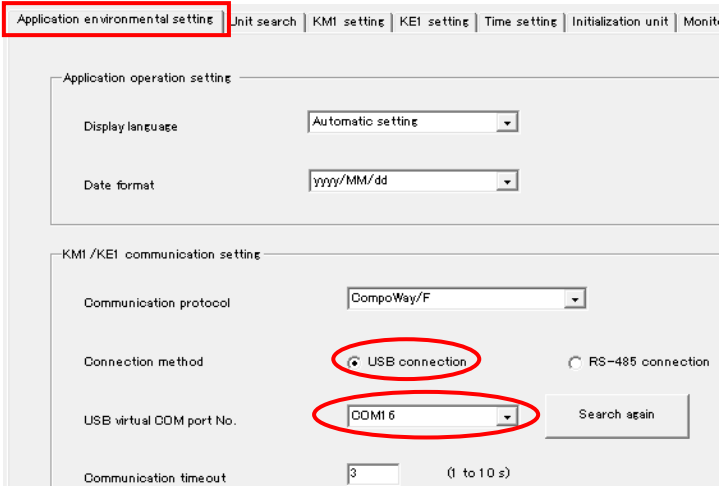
Application environmental setting | Unit search | KM1 setting | KE1 setting | Time setting | Initialization unit | Monito

Application operation setting

Display language
Automatic setting

Date format
yyyy/MM/dd

KM1/KE1 communication setting

Communication protocol
CompoWay/F

Connection method
USB connection
RS-485 connection

USB virtual COM port No.
COM16
Search again

Communication timeout
3
(1 to 10 s)